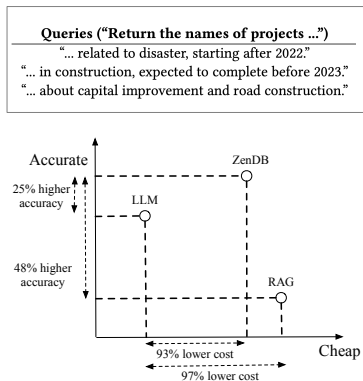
Queries ("Return the names of projects ...")

"... related to disaster, starting after 2022."
"... in construction, expected to complete before 2023."
"... about capital improvement and road construction."

Accurate

ZenDB

25% higher accuracy

LLM

48% higher accuracy

RAG

Cheap

93% lower cost

97% lower cost